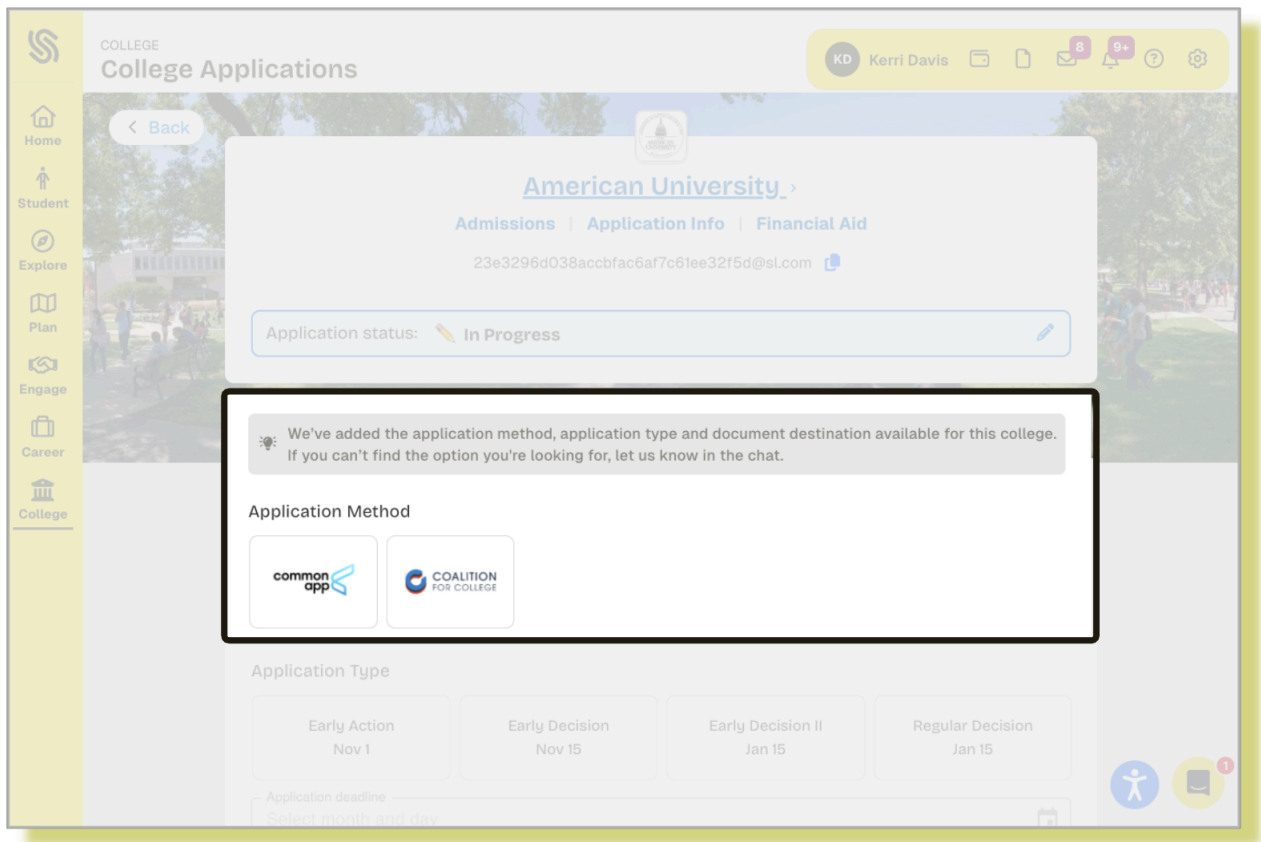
COLLEGE
College Applications

KD Kerri Davis 8 9+

Home
Student
Explore
Plan
Engage
Career
College

Back

American University ›

Admissions | Application Info | Financial Aid

23e3296d038accbfac6af7c61ee32f5d@sl.com

Application status: In Progress

We've added the application method, application type and document destination available for this college. If you can't find the option you're looking for, let us know in the chat.

Application Method

common app

COALITION FOR COLLEGE

Application Type

Early Action
Nov 1

Early Decision
Nov 15

Early Decision II
Jan 15

Regular Decision
Jan 15

Application deadline
Select month and day

1